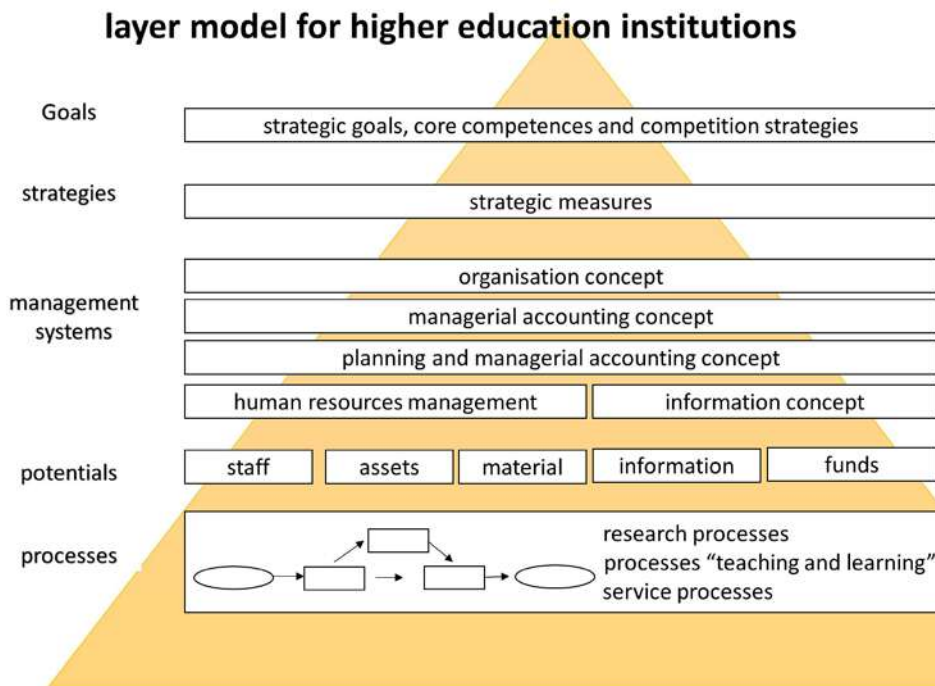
layer model for higher education institutions

Goals

strategic goals, core competences and competition strategies

strategies

strategic measures

management systems

organisation concept

managerial accounting concept

planning and managerial accounting concept

human resources management

information concept

potentials

staff

assets

material

information

funds

processes

research processes
processes “teaching and learning”
service processes